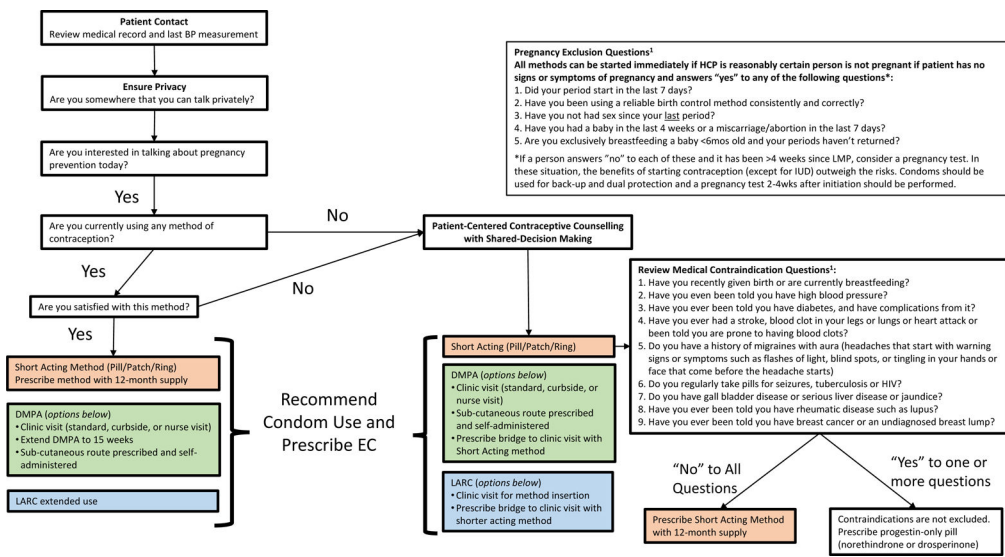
**Patient Contact**
Review medical record and last BP measurement

**Ensure Privacy**
Are you somewhere that you can talk privately?

Are you interested in talking about pregnancy prevention today?

Yes

Are you currently using any method of contraception?

No

Yes

Are you satisfied with this method?

No

Yes

Short Acting Method (Pill/Patch/Ring)
Prescribe method with 12-month supply

DMPA (*options below*)
• Clinic visit (standard, curbside, or nurse visit)
• Extend DMPA to 15 weeks
• Sub-cutaneous route prescribed and self-administered

LARC extended use

Recommend Condom Use and Prescribe EC

**Patient-Centered Contraceptive Counselling with Shared-Decision Making**

Short Acting (Pill/Patch/Ring)

DMPA (*options below*)
• Clinic visit (standard, curbside, or nurse visit)
• Sub-cutaneous route prescribed and self-administered
• Prescribe bridge to clinic visit with Short Acting method

LARC (*options below*)
• Clinic visit for method insertion
• Prescribe bridge to clinic visit with shorter acting method

**Pregnancy Exclusion Questions¹**
**All methods can be started immediately if HCP is reasonably certain person is not pregnant if patient has no signs or symptoms of pregnancy and answers "yes" to any of the following questions\*:**
1. Did your period start in the last 7 days?
2. Have you been using a reliable birth control method consistently and correctly?
3. Have you not had sex since your last period?
4. Have you had a baby in the last 4 weeks or a miscarriage/abortion in the last 7 days?
5. Are you exclusively breastfeeding a baby <6mos old and your periods haven't returned?

\*If a person answers "no" to each of these and it has been >4 weeks since LMP, consider a pregnancy test. In these situation, the benefits of starting contraception (except for IUD) outweigh the risks. Condoms should be used for back-up and dual protection and a pregnancy test 2-4wks after initiation should be performed.

**Review Medical Contraindication Questions¹:**
1. Have you recently given birth or are currently breastfeeding?
2. Have you even been told you have high blood pressure?
3. Have you ever been told you have diabetes, and have complications from it?
4. Have you ever had a stroke, blood clot in your legs or lungs or heart attack or been told you are prone to having blood clots?
5. Do you have a history of migraines with aura (headaches that start with warning signs or symptoms such as flashes of light, blind spots, or tingling in your hands or face that come before the headache starts)
6. Do you regularly take pills for seizures, tuberculosis or HIV?
7. Do you have gall bladder disease or serious liver disease or jaundice?
8. Have you ever been told you have rheumatic disease such as lupus?
9. Have you ever been told you have breast cancer or an undiagnosed breast lump?

"No" to All Questions

"Yes" to one or more questions

Prescribe Short Acting Method with 12-month supply

Contraindications are not excluded. Prescribe progestin-only pill (norethindrone or drosperinone)